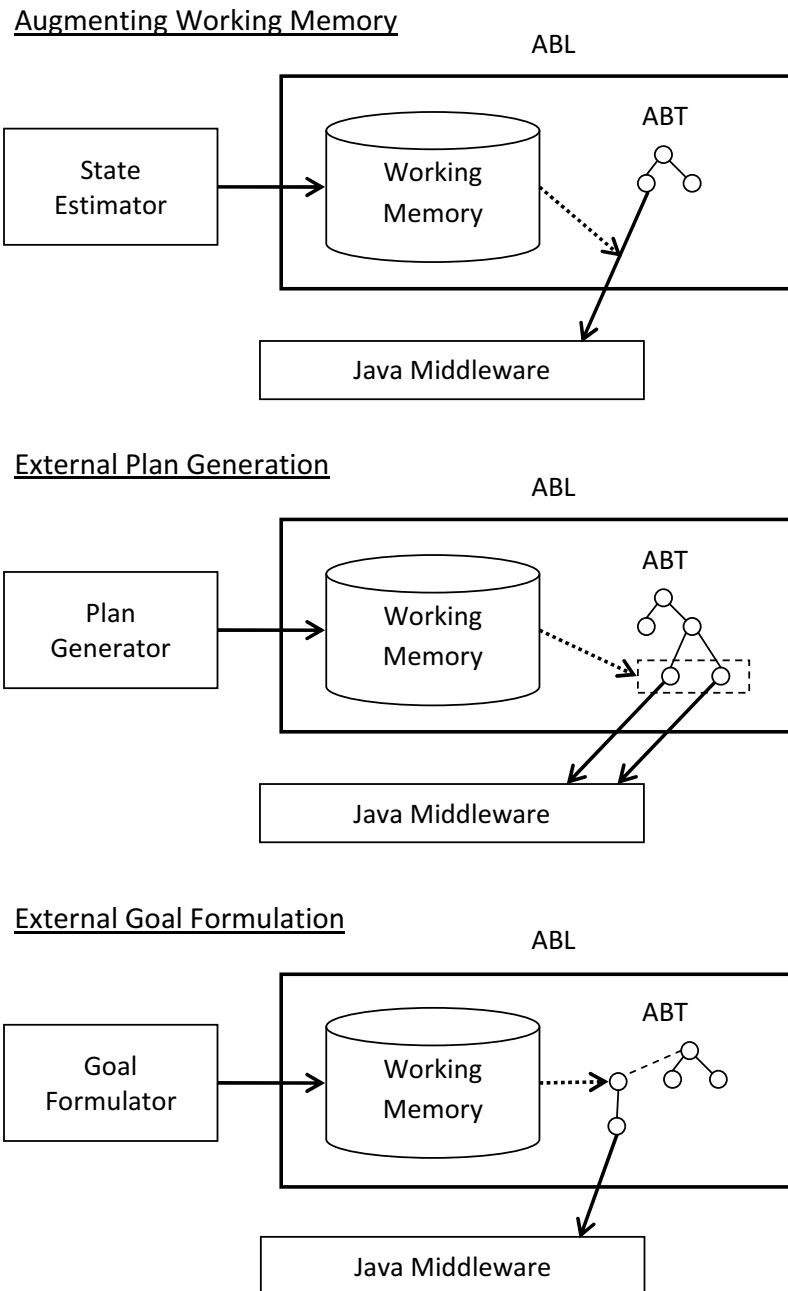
Augmenting Working Memory

ABL

State Estimator

Working Memory

ABT

Java Middleware

External Plan Generation

ABL

Plan Generator

Working Memory

ABT

Java Middleware

External Goal Formulation

ABL

Goal Formulator

Working Memory

ABT

Java Middleware